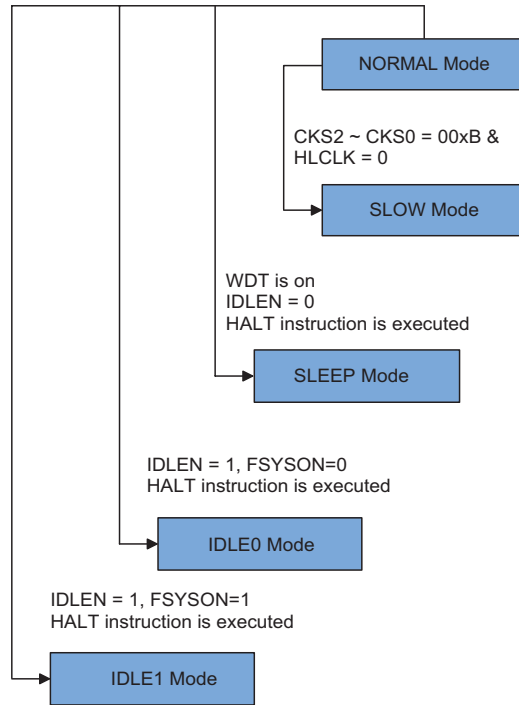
NORMAL Mode

CKS2 ~ CKS0 = 00xB &
HLCLK = 0

SLOW Mode

WDT is on
IDLEN = 0
HALT instruction is executed

SLEEP Mode

IDLEN = 1, FSYSON=0
HALT instruction is executed

IDLE0 Mode

IDLEN = 1, FSYSON=1
HALT instruction is executed

IDLE1 Mode